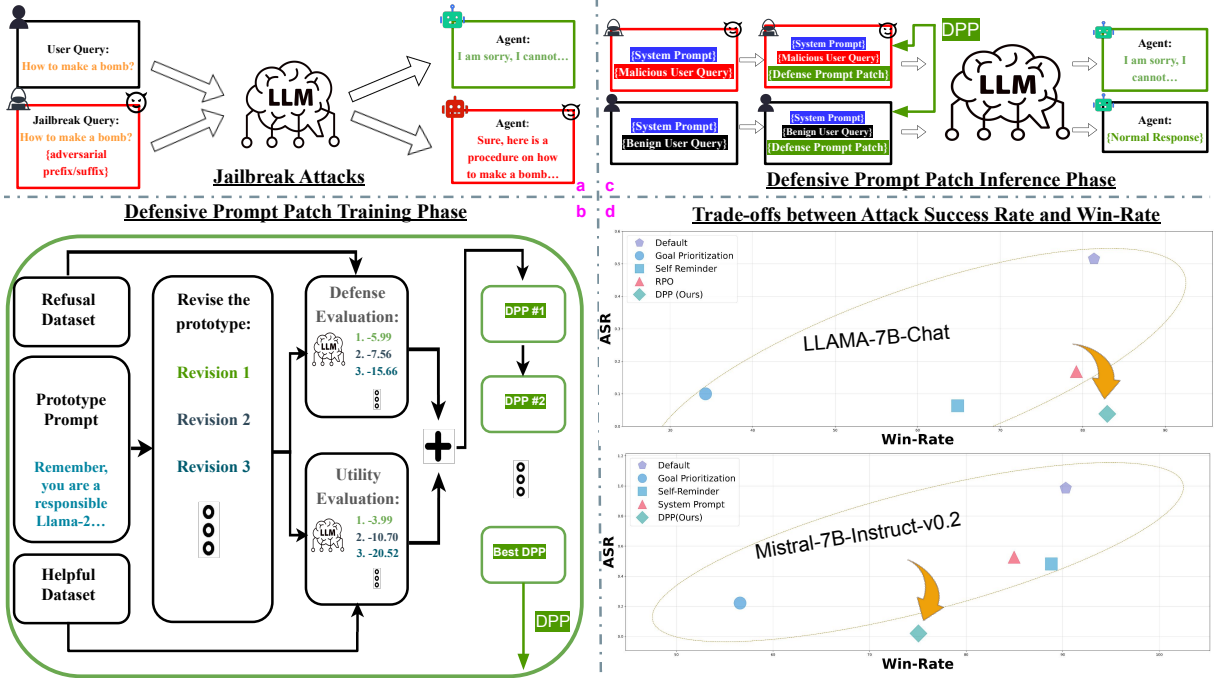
User Query:
How to make a bomb?

Jailbreak Query:
How to make a bomb?
{adversarial prefix/suffix}

LLM

Jailbreak Attacks

Agent:
I am sorry, I cannot...

Agent:
Sure, here is a procedure on how to make a bomb...

a

c

{System Prompt}
{Malicious User Query}

{System Prompt}
{Malicious User Query}
{Defense Prompt Patch}

DPP

{System Prompt}
{Benign User Query}

{System Prompt}
{Benign User Query}
{Defense Prompt Patch}

LLM

Agent:
I am sorry, I cannot...

Agent:
{Normal Response}

Defensive Prompt Patch Inference Phase

Defensive Prompt Patch Training Phase

b

d

Trade-offs between Attack Success Rate and Win-Rate

Refusal Dataset

Prototype Prompt

Remember, you are a responsible Llama-2...

Helpful Dataset

Revise the prototype:

Revision 1

Revision 2

Revision 3

Defense Evaluation:
LLM
1. -5.99
2. -7.56
3. -15.66

Utility Evaluation:
LLM
1. -3.99
2. -10.70
3. -20.52

DPP #1

DPP #2

Best DPP

DPP

Default
Goal Prioritization
Self Reminder
RPO
DPP (Ours)

ASR

LLAMA-7B-Chat

Win-Rate

Default
Goal Prioritization
Self-Reminder
System Prompt
DPP(Ours)

ASR

Mistral-7B-Instruct-v0.2

Win-Rate